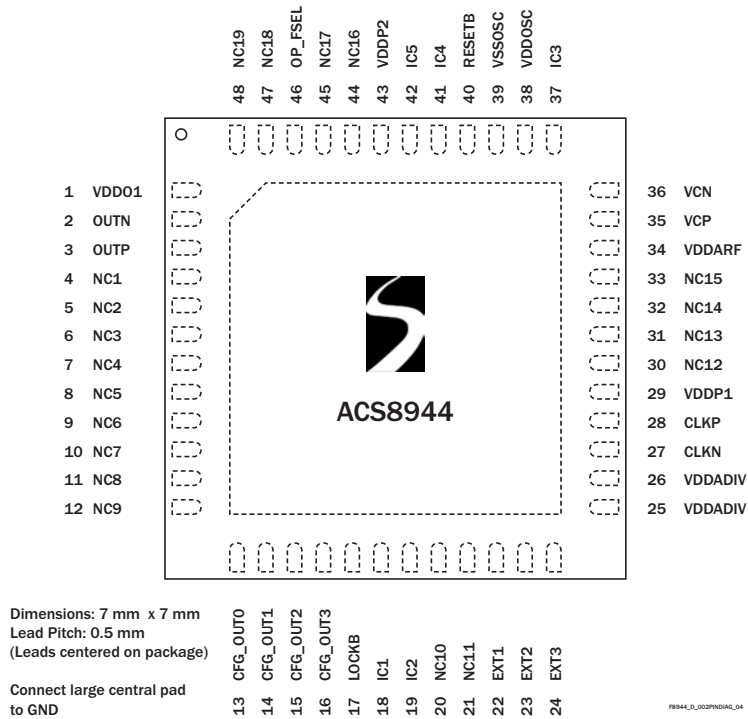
48 NC19
47 NC18
46 OP_FSEL
45 NC17
44 NC16
43 VDDP2
42 IC5
41 IC4
40 RESETB
39 VSSOSC
38 VDDOSC
37 IC3

1 VDDO1
2 OUTN
3 OUTP
4 NC1
5 NC2
6 NC3
7 NC4
8 NC5
9 NC6
10 NC7
11 NC8
12 NC9

36 VCN
35 VCP
34 VDDARF
33 NC15
32 NC14
31 NC13
30 NC12
29 VDDP1
28 CLKP
27 CLKN
26 VDDADIV
25 VDDADIV

ACS8944

Dimensions: 7 mm x 7 mm
Lead Pitch: 0.5 mm
(Leads centered on package)

Connect large central pad to GND

13 CFG_OUT0
14 CFG_OUT1
15 CFG_OUT2
16 CFG_OUT3
17 LOCKB
18 IC1
19 IC2
20 NC10
21 NC11
22 EXT1
23 EXT2
24 EXT3

F8944_D_002PINDIAG_04